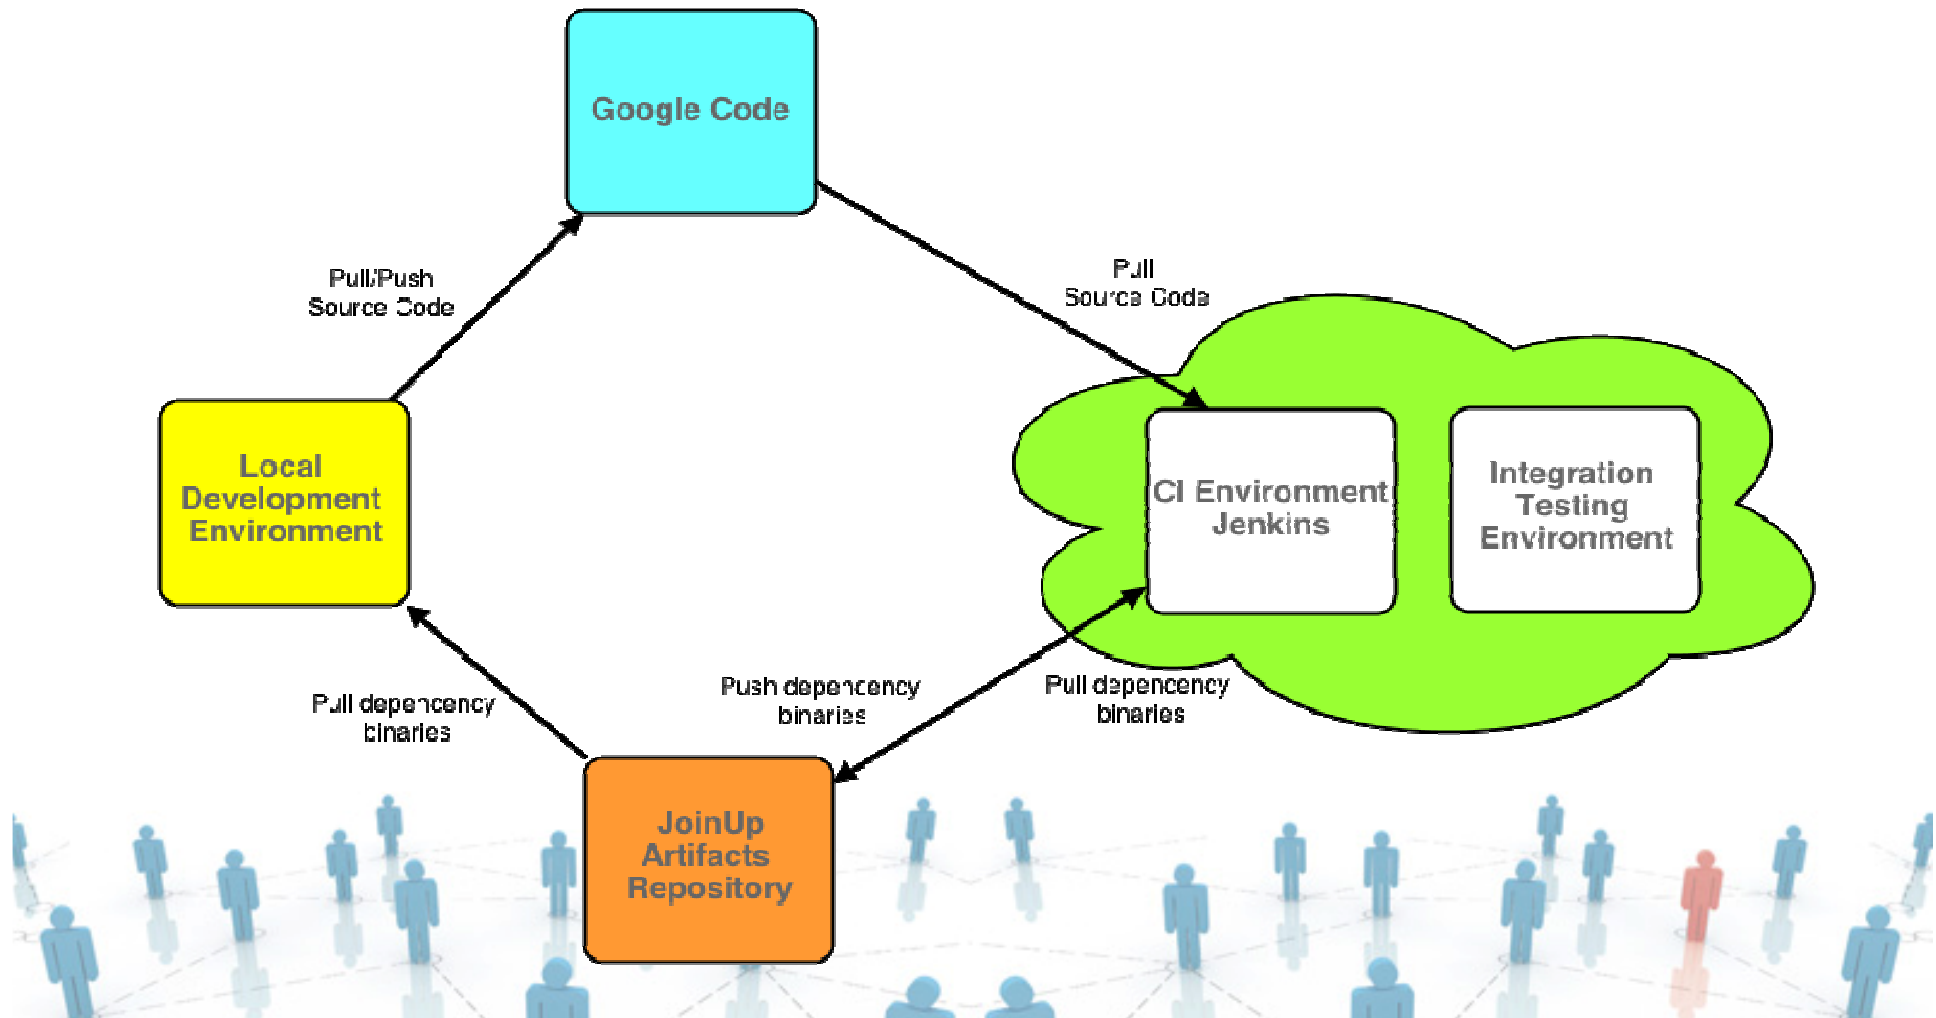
Google Code

Pull/Push Source Code

Pull Source Code

Local Development Environment

CI Environment Jenkins

Integration Testing Environment

Pull dependency binaries

Push dependency binaries

Pull dependency binaries

JoinUp Artifacts Repository